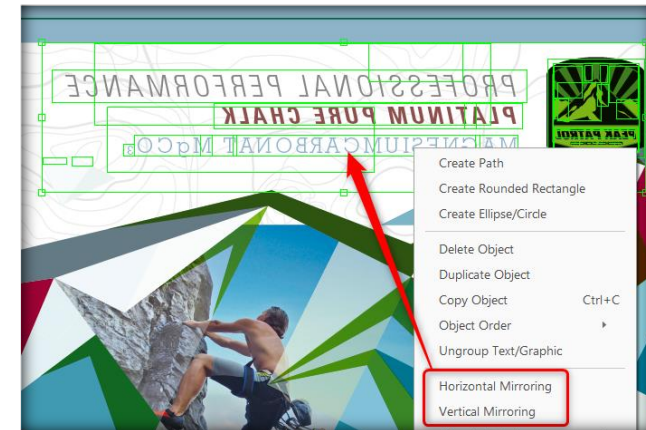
PROFESSIONAL PERFORMANCE
PLATINUM PURE CHALK
MAGNESIUMCARBONAT MgCO

PEAK PATROL

Create Path
Create Rounded Rectangle
Create Ellipse/Circle
Delete Object
Duplicate Object
Copy Object Ctrl+C
Object Order
Ungroup Text/Graphic
Horizontal Mirroring
Vertical Mirroring